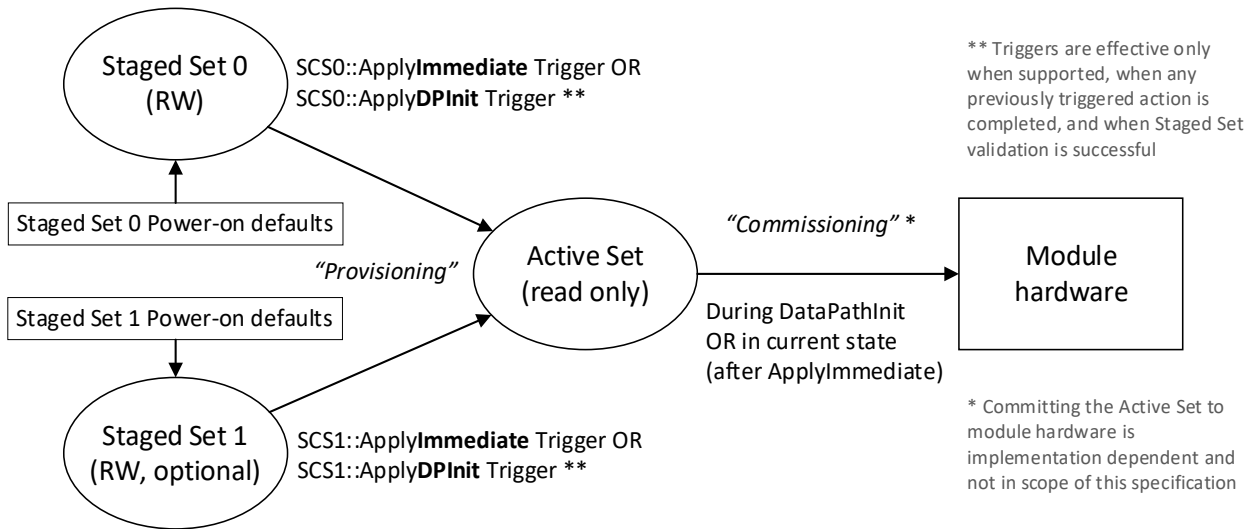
Staged Set 0 (RW)

SCS0::ApplyImmediate Trigger OR
SCS0::ApplyDPInit Trigger **

** Triggers are effective only when supported, when any previously triggered action is completed, and when Staged Set validation is successful

Staged Set 0 Power-on defaults

"Provisioning"

Active Set (read only)

"Commissioning" *

Module hardware

Staged Set 1 Power-on defaults

During DataPathInit OR in current state (after ApplyImmediate)

Staged Set 1 (RW, optional)

SCS1::ApplyImmediate Trigger OR
SCS1::ApplyDPInit Trigger **

* Committing the Active Set to module hardware is implementation dependent and not in scope of this specification